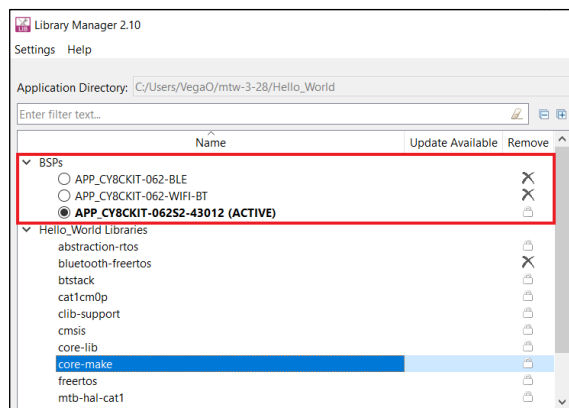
Library Manager 2.10

Settings Help

Application Directory: C:/Users/VegaO/mtw-3-28/Hello_World

Enter filter text...

| Name | Update Available | Remove |
|---|---|---|
| BSPs | | |
| APP_CY8CKIT-062-BLE | | |
| APP_CY8CKIT-062-WIFI-BT | | |
| APP_CY8CKIT-062S2-43012 (ACTIVE) | | |
| Hello_World Libraries | | |
| abstraction-rtos | | |
| bluetooth-freertos | | |
| btstack | | |
| cat1cm0p | | |
| clib-support | | |
| cmsis | | |
| core-lib | | |
| core-make | | |
| freertos | | |
| mtb-hal-cat1 | | |